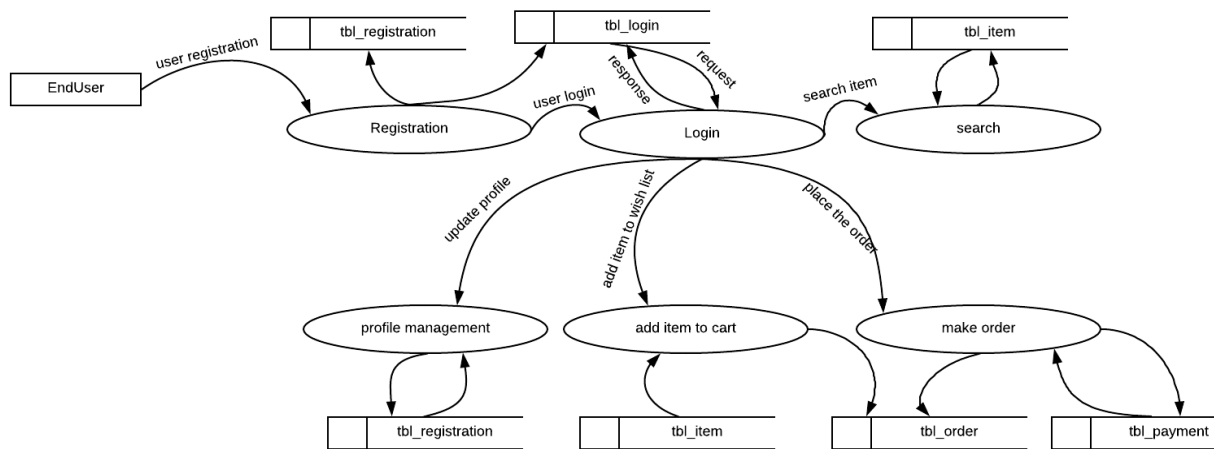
tbl_registration

tbl_login

tbl_item

EndUser

user registration

response

request

search item

user login

Registration

Login

search

update profile

add item to wish list

place the order

profile management

add item to cart

make order

tbl_registration

tbl_item

tbl_order

tbl_payment